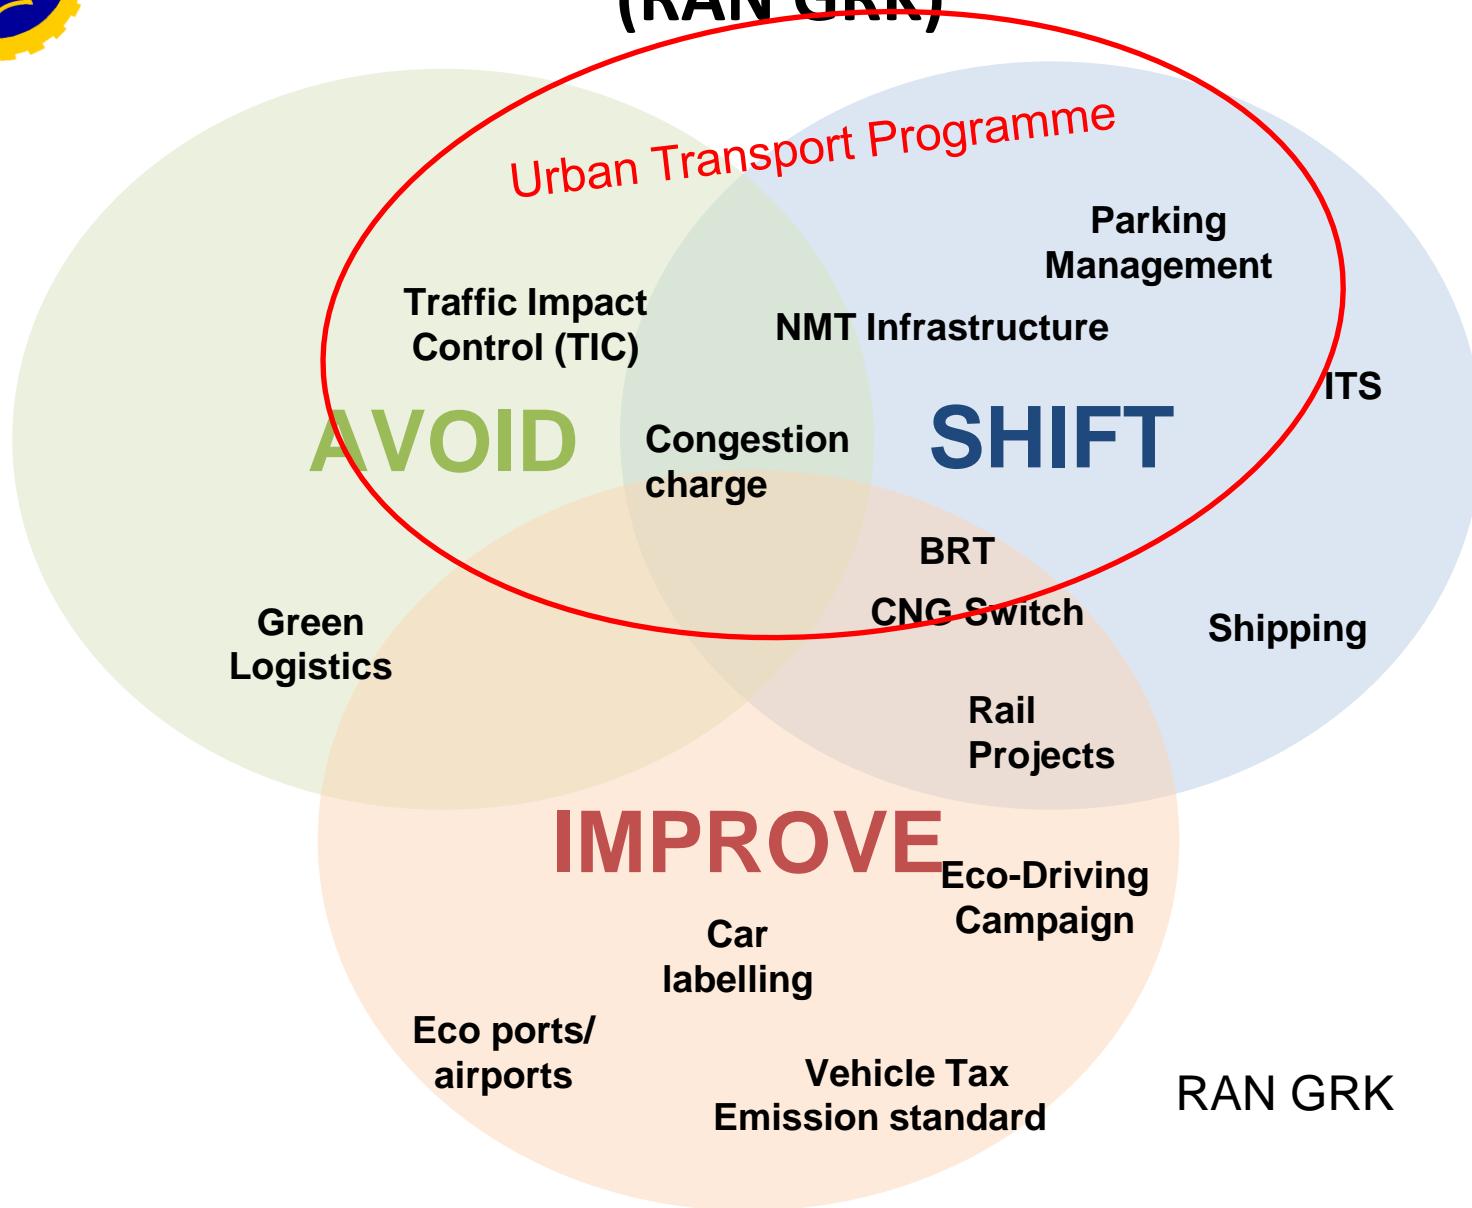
(RAN GRK)

Urban Transport Programme

Parking Management

Traffic Impact Control (TIC)

NMT Infrastructure

ITS

AVOID

Congestion charge

SHIFT

BRT

CNG Switch

Green Logistics

Shipping

Rail Projects

IMPROVE

Eco-Driving Campaign

Car labelling

Eco ports/ airports

Vehicle Tax Emission standard

RAN GRK